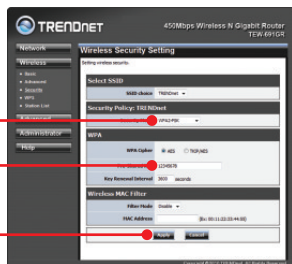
TRENDNET

450Mbps Wireless N Gigabit Router
TEW-691GR

Network

Wireless

Basic
Advanced
Security
WPS
Station List

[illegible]

Administrator

Help

Wireless Security Setting

Setting wireless security.

Select SSID

SSID choice TRENDnet

Security Policy: TRENDnet

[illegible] WPA2-PSK

WPA

WPA Cipher AES TKIP/AES

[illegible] 12345678

Key Renewal Interval 3600 seconds

Wireless MAC Filter

Filter Mode Disable

MAC Address (Ex: 00:11:22:33:44:55)

Apply Cancel

Copyright © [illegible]